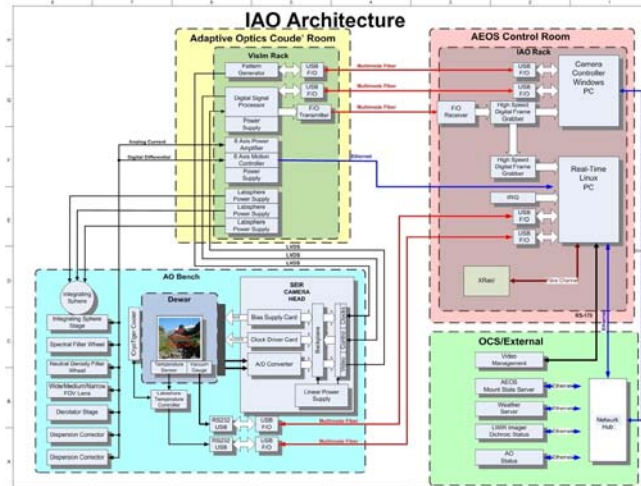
IAO Architecture

Adaptive Optics Coude' Room

Visilab Rack

Pattern Generator

USB F/O

Multimode Fiber

Digital Signal Processor

USB F/O

Multimode Fiber

F/O Transmitter

Multimode Fiber

Power Supply

6 Axis Power Amplifier

6 Axis Motion Controller

Ethernet

Power Supply

Analog Current

Digital Differential

Latisphere Power Supply

Latisphere Power Supply

Latisphere Power Supply

LVDS

LVDS

LVDS

AEOS Control Room

IAO Rack

USB F/O

USB F/O

Camera Controller Windows PC

F/O Receiver

High Speed Digital Frame Grabber

High Speed Digital Frame Grabber

Real-Time Linux PC

IRIG

USB F/O

USB F/O

USB F/O

XRaid

Fibre Channel

RS-170

AO Bench

Integrating Sphere

Integrating Sphere Stage

Spectral Filter Wheel

Neutral Density Filter Wheel

Wide/Medium/Narrow FOV Lens

Derotator Stage

Dispersion Corrector

Dispersion Corrector

Dewar

CryoTiger Cooler

Temperature Sensor

Vacuum Sensor

Lakeshore Temperature Controller

SIIR CAMERA HEAD

Bias Supply Card

Clock Driver Card

A/D Converter

Backplane

Linear Power Supply

RS232 USB

RS232 USB

USB F/O

USB F/O

Multimode Fiber

Multimode Fiber

OCS/External

Video Management

AEOS Mount State Server

Ethernet

Weather Server

Ethernet

LWIR Imager Dichroic Status

Ethernet

AO Status

Ethernet

Network Hub